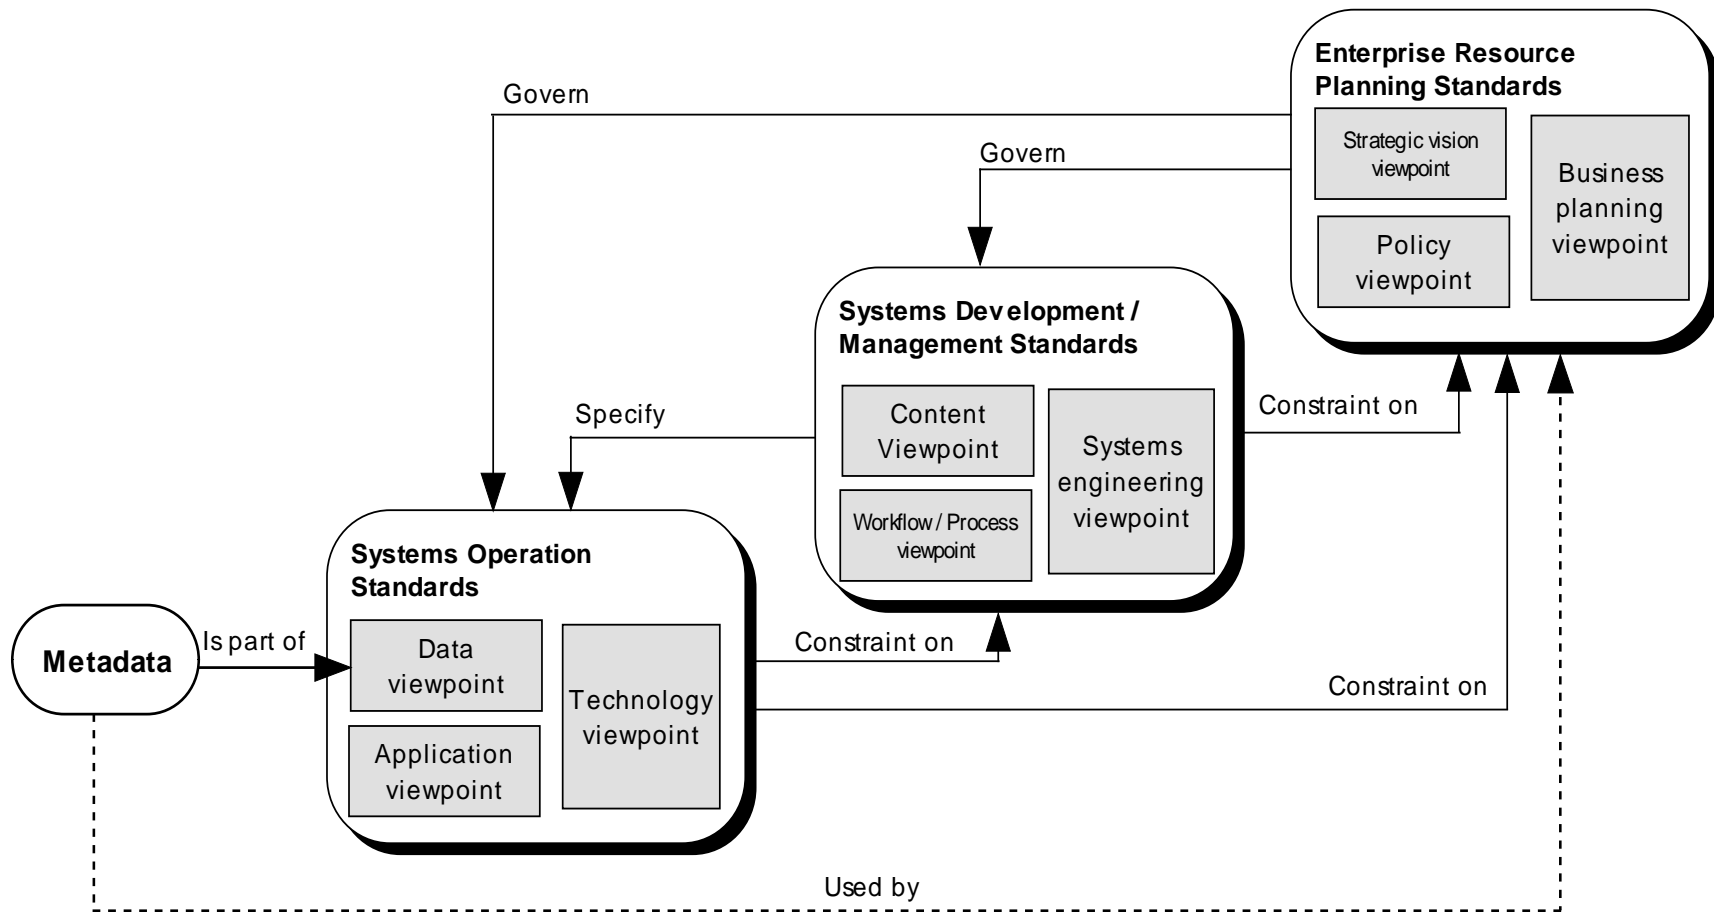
Enterprise Resource Planning Standards

Strategic vision viewpoint

Business planning viewpoint

Policy viewpoint

Govern

Govern

Systems Development / Management Standards

Content Viewpoint

Systems engineering viewpoint

Workflow / Process viewpoint

Specify

Constraint on

Systems Operation Standards

Data viewpoint

Technology viewpoint

Application viewpoint

Metadata

Is part of

Constraint on

Constraint on

Used by